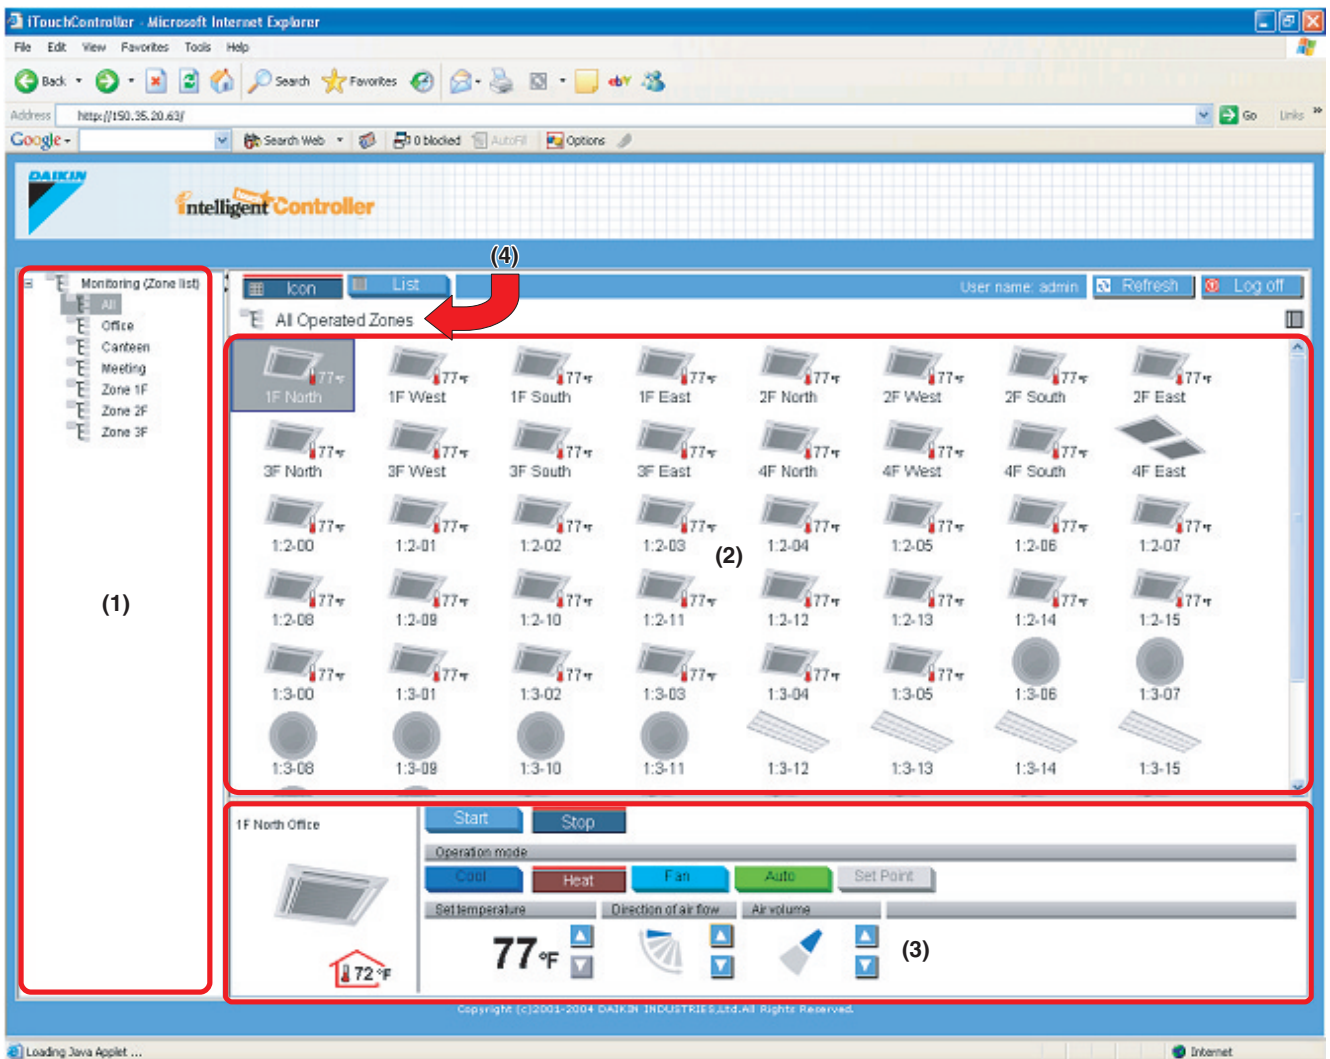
iTouchController - Microsoft Internet Explorer

File Edit View Favorites Tools Help

Back Search Favorites

Address http://150.35.20.63/ Go Links

Google Search Web 0 blocked AutoFill Options

DAIKIN

intelligent Controller

(4)

Monitoring (Zone list)
All
Office
Canteen
Meeting
Zone 1F
Zone 2F
Zone 3F

(1)

Icon List User name: admin Refresh Log off

All Operated Zones

77°F 1F North
77°F 1F West
77°F 1F South
77°F 1F East
77°F 2F North
77°F 2F West
77°F 2F South
77°F 2F East
77°F 3F North
77°F 3F West
77°F 3F South
77°F 3F East
77°F 4F North
77°F 4F West
77°F 4F South
4F East
77°F 1:2-00
77°F 1:2-01
77°F 1:2-02
77°F 1:2-03
77°F 1:2-04
77°F 1:2-05
77°F 1:2-06
77°F 1:2-07
77°F 1:2-08
77°F 1:2-09
77°F 1:2-10
77°F 1:2-11
77°F 1:2-12
77°F 1:2-13
77°F 1:2-14
77°F 1:2-15
77°F 1:3-00
77°F 1:3-01
77°F 1:3-02
77°F 1:3-03
77°F 1:3-04
77°F 1:3-05
1:3-06
1:3-07
1:3-08
1:3-09
1:3-10
1:3-11
1:3-12
1:3-13
1:3-14
1:3-15

(2)

1F North Office

72°F

Start Stop

Operation mode

Cool Heat Fan Auto Set Point

Set temperature Direction of air flow Air volume

77°F

(3)

Copyright (c)2001-2004 DAIKIN INDUSTRIES,Ltd.All Rights Reserved.

Loading Java Applet ...

Internet